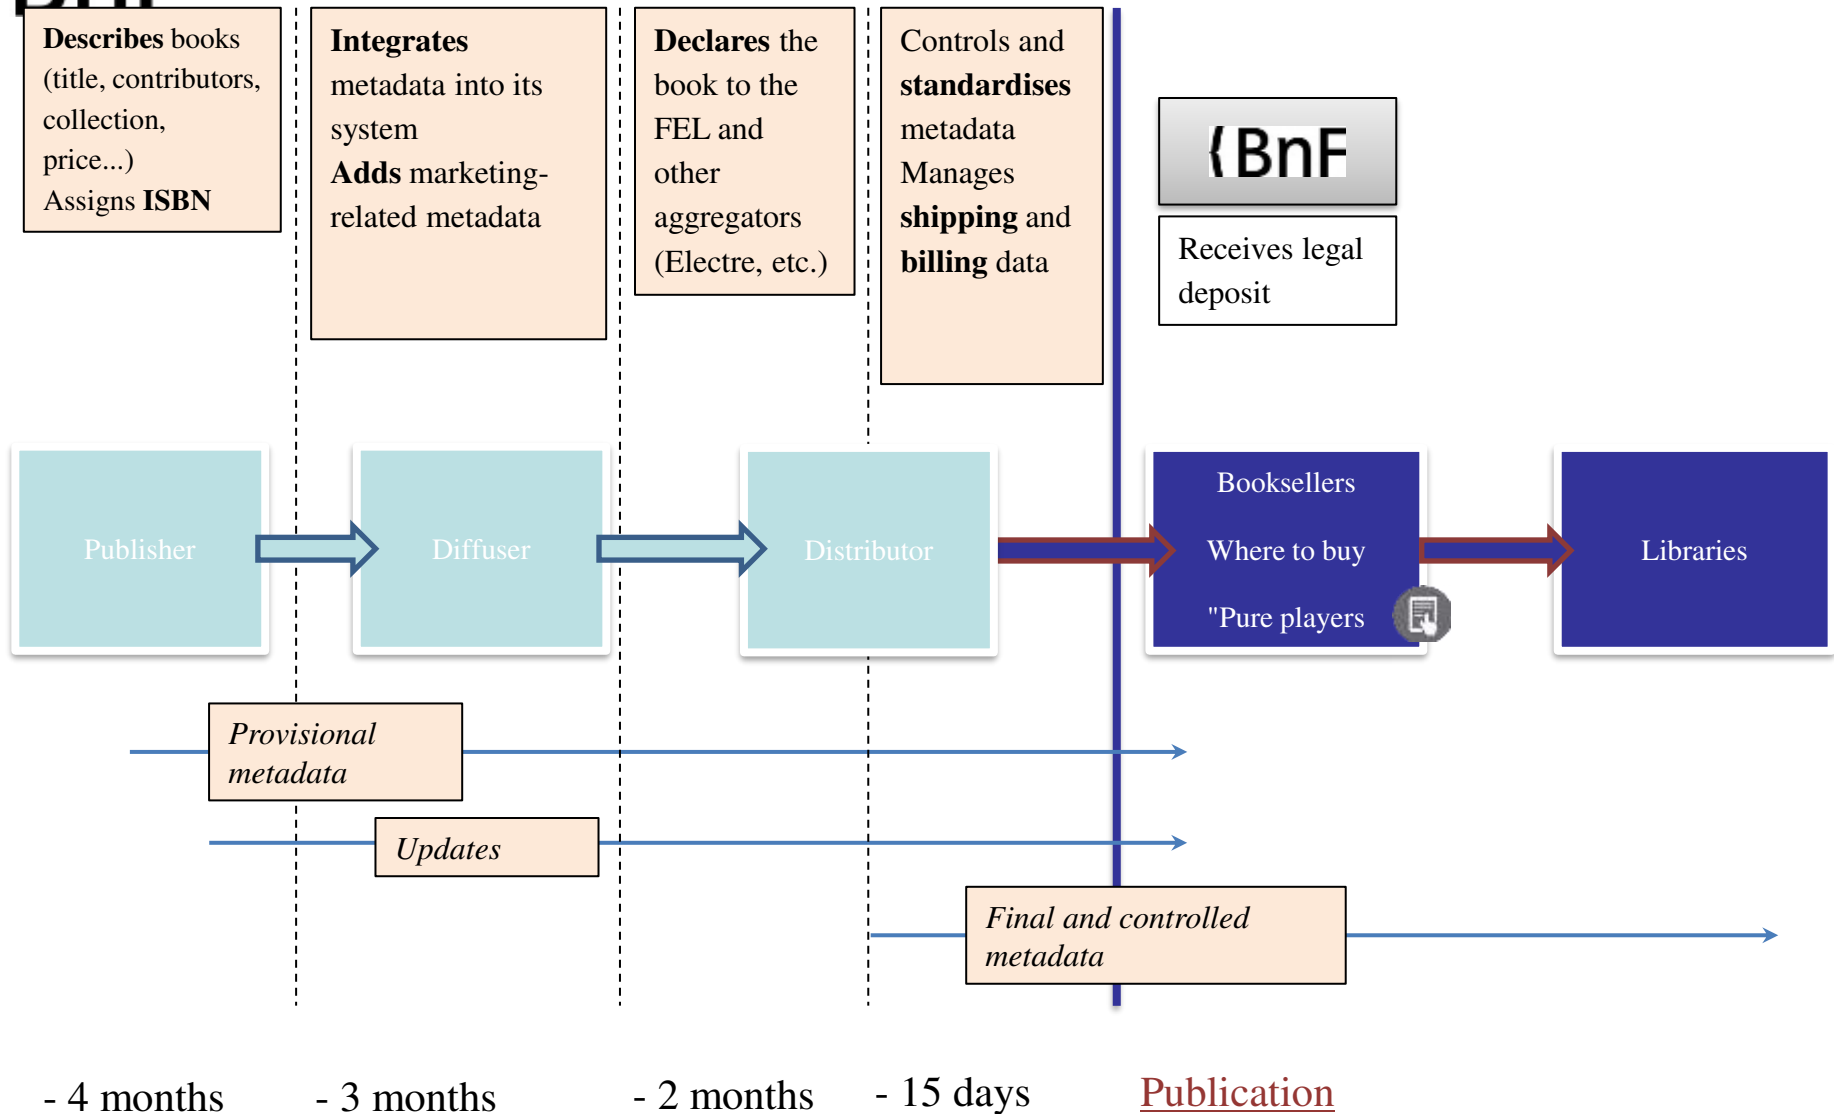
Describes books (title, contributors, collection, price...) Assigns ISBN

Integrates metadata into its system
Adds marketing-related metadata

Declares the book to the FEL and other aggregators (Electre, etc.)

Controls and standardises metadata
Manages shipping and billing data

{BnF

Receives legal deposit

Publisher

Diffuser

Distributor

Booksellers
Where to buy
"Pure players

Libraries

Provisional metadata

Updates

Final and controlled metadata

- 4 months

- 3 months

- 2 months

- 15 days

Publication